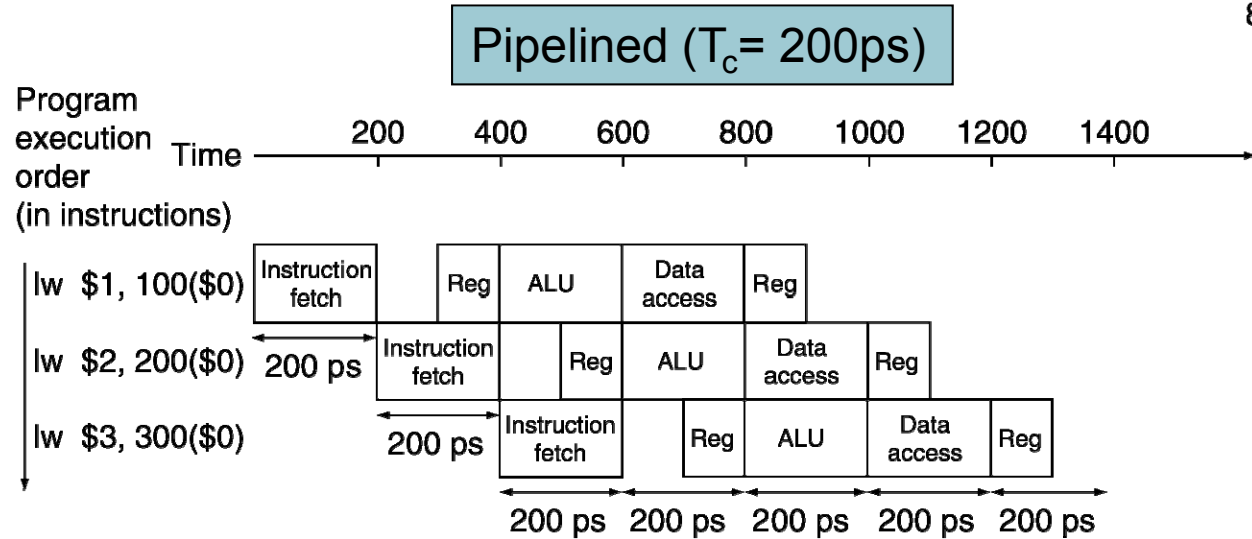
Pipelined ($T_c$= 200ps)

8

Program execution order (in instructions)

Time

200 400 600 800 1000 1200 1400

lw $1, 100($0)

Instruction fetch

Reg

ALU

Data access

Reg

200 ps

lw $2, 200($0)

Instruction fetch

Reg

ALU

Data access

Reg

200 ps

lw $3, 300($0)

Instruction fetch

Reg

ALU

Data access

Reg

200 ps 200 ps 200 ps 200 ps 200 ps